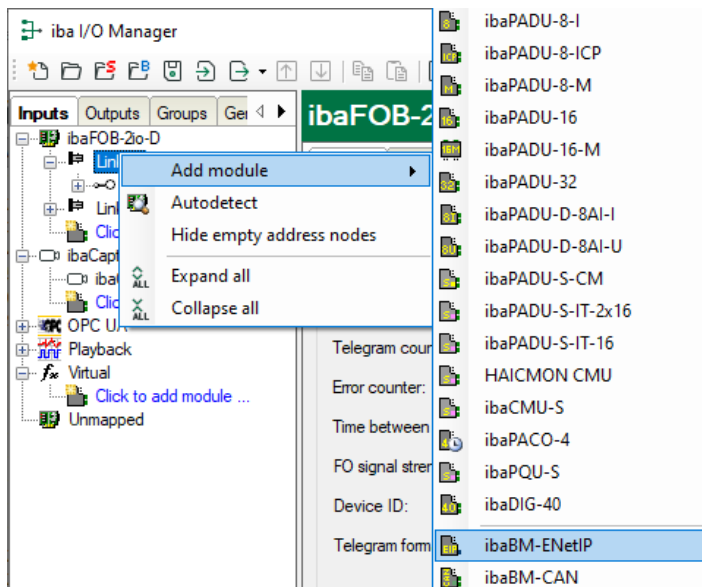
iba I/O Manager

Inputs | Outputs | Groups | Ger

ibaFOB-2io-D
Lin
Lin
Clic
ibaCapt
iba
Clic
OPC U
Playback
Virtual
Click to add module ...
Unmapped

ibaFOB-2

Add module
Autodetect
Hide empty address nodes
Expand all
Collapse all

Telegram cour
Error counter:
Time between
FO signal stren
Device ID:
Telegram form

ibaPADU-8-I
ibaPADU-8-ICP
ibaPADU-8-M
ibaPADU-16
ibaPADU-16-M
ibaPADU-32
ibaPADU-D-8AI-I
ibaPADU-D-8AI-U
ibaPADU-S-CM
ibaPADU-S-IT-2x16
ibaPADU-S-IT-16
HAICMON CMU
ibaCMU-S
ibaPACO-4
ibaPQU-S
ibaDIG-40
ibaBM-ENetIP
ibaBM-CAN